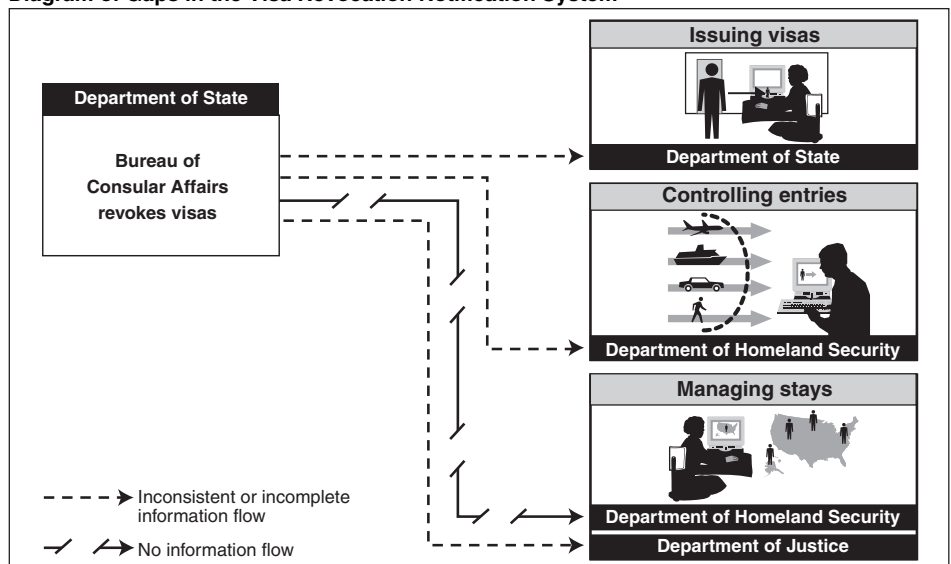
Diagram of Gaps in the Visa Revocation Notification System

Department of State

Bureau of Consular Affairs revokes visas

Issuing visas

Department of State

Controlling entries

Department of Homeland Security

Managing stays

Department of Homeland Security

Department of Justice

Inconsistent or incomplete information flow

No information flow